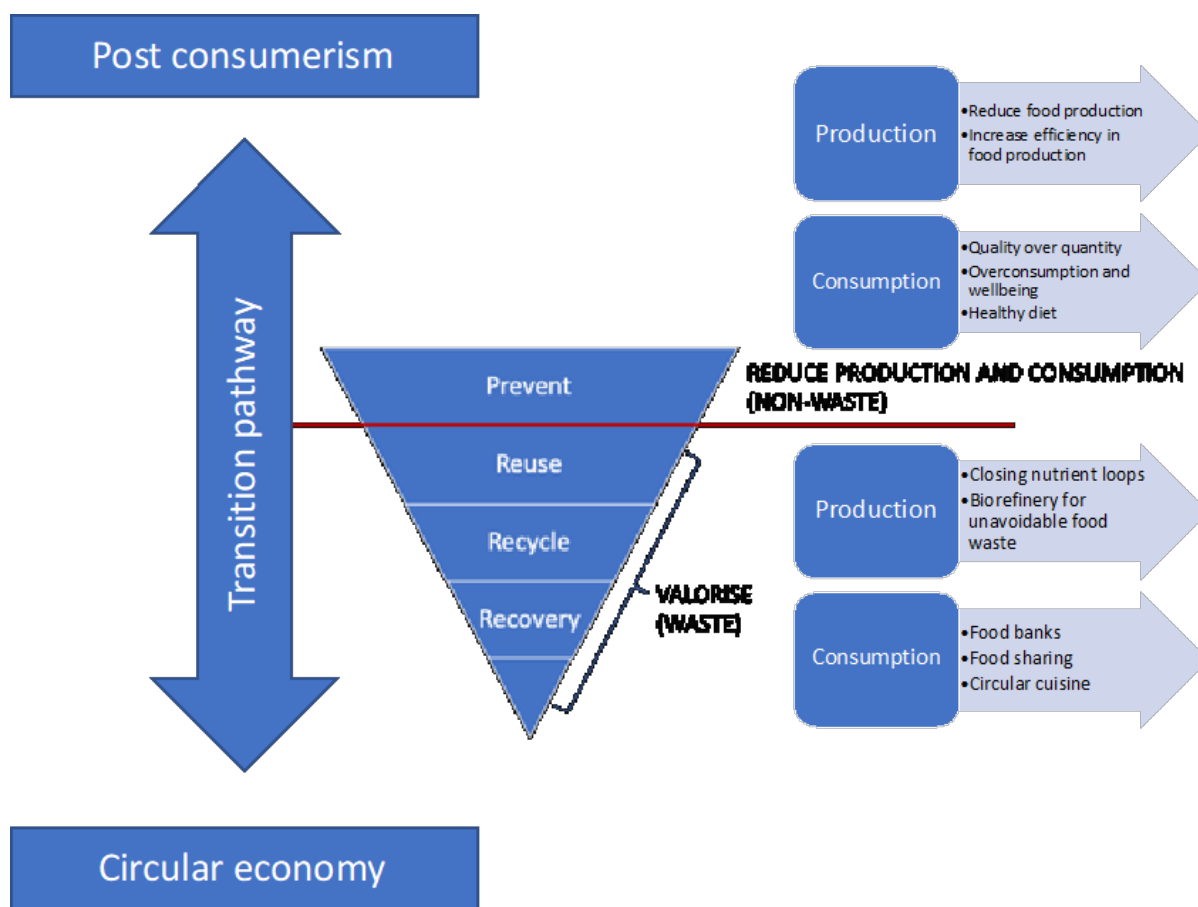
Post consumerism

Transition pathway

Circular economy

Prevent

Reuse

Recycle

Recovery

REDUCE PRODUCTION AND CONSUMPTION (NON-WASTE)

VALORISE (WASTE)

Production
•Reduce food production
•Increase efficiency in food production

Consumption
•Quality over quantity
•Overconsumption and wellbeing
•Healthy diet

Production
•Closing nutrient loops
•Biorefinery for unavoidable food waste

Consumption
•Food banks
•Food sharing
•Circular cuisine